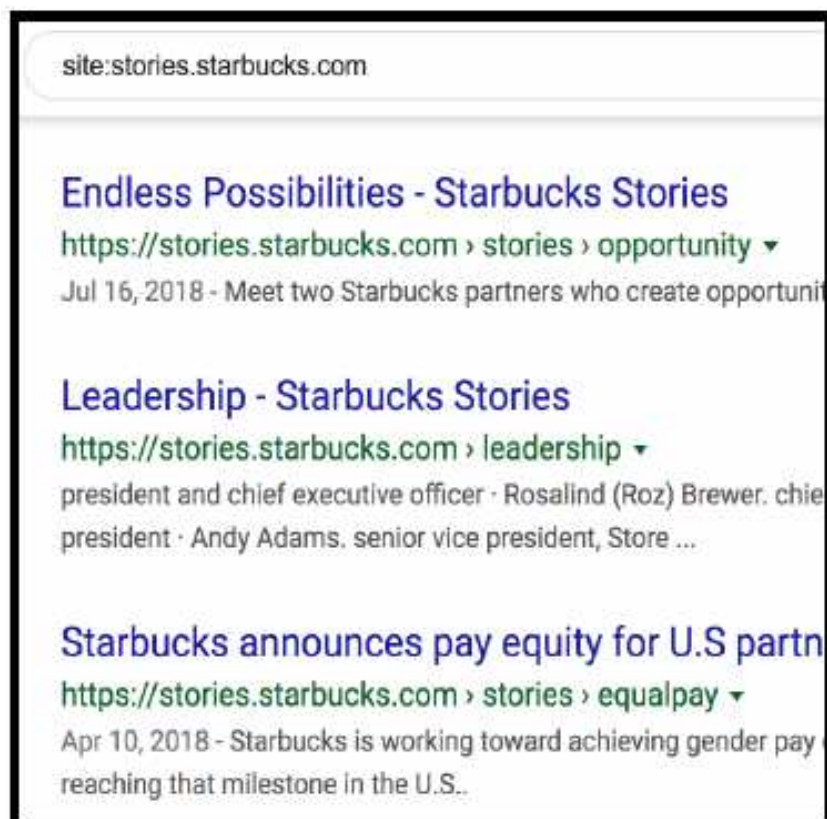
site:stories.starbucks.com

Endless Possibilities - Starbucks Stories
https://stories.starbucks.com › stories › opportunity ▾
Jul 16, 2018 - Meet two Starbucks partners who create opportunit

Leadership - Starbucks Stories
https://stories.starbucks.com › leadership ▾
president and chief executive officer · Rosalind (Roz) Brewer. chie president · Andy Adams. senior vice president, Store ...

Starbucks announces pay equity for U.S partn
https://stories.starbucks.com › stories › equalpay ▾
Apr 10, 2018 - Starbucks is working toward achieving gender pay reaching that milestone in the U.S..